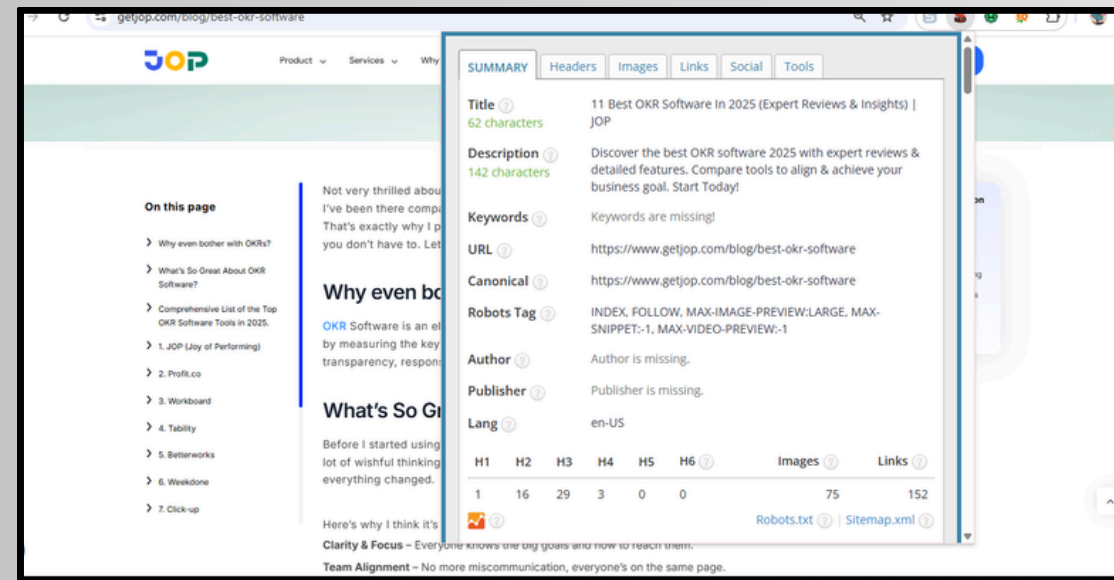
getjop.com/blog/best-okr-software

JOP

Product Services Why

On this page

Why even bother with OKRs?

What's So Great About OKR Software?

Comprehensive List of the Top OKR Software Tools in 2025.

1. JOP (Joy of Performing)

2. Profit.co

3. Workboard

4. Tability

5. Betterworks

6. Weekdone

7. Click-up

Not very thrilled abou
I've been there compa
That's exactly why I p
you don't have to. Let

Why even bo

OKR Software is an el
by measuring the key
transparency, respon

What's So Gr

Before I started using
lot of wishful thinking
everything changed.

Here's why I think it's

Clarity & Focus – Everyone knows the big goals and how to reach them.

Team Alignment – No more miscommunication, everyone's on the same page.

SUMMARY Headers Images Links Social Tools

| | |
|---|---|
| Title 62 characters | 11 Best OKR Software In 2025 (Expert Reviews & Insights) \| JOP |
| Description 142 characters | Discover the best OKR software 2025 with expert reviews & detailed features. Compare tools to align & achieve your business goal. Start Today! |
| Keywords | Keywords are missing! |
| URL | https://www.getjop.com/blog/best-okr-software |
| Canonical | https://www.getjop.com/blog/best-okr-software |
| Robots Tag | INDEX, FOLLOW, MAX-IMAGE-PREVIEW:LARGE, MAX-SNIPPET:-1, MAX-VIDEO-PREVIEW:-1 |
| Author | Author is missing. |
| Publisher | Publisher is missing. |
| Lang | en-US |

| H1 | H2 | H3 | H4 | H5 | H6 | Images | Links |
|---|---|---|---|---|---|---|---|
| 1 | 16 | 29 | 3 | 0 | 0 | 75 | 152 |

Robots.txt | Sitemap.xml